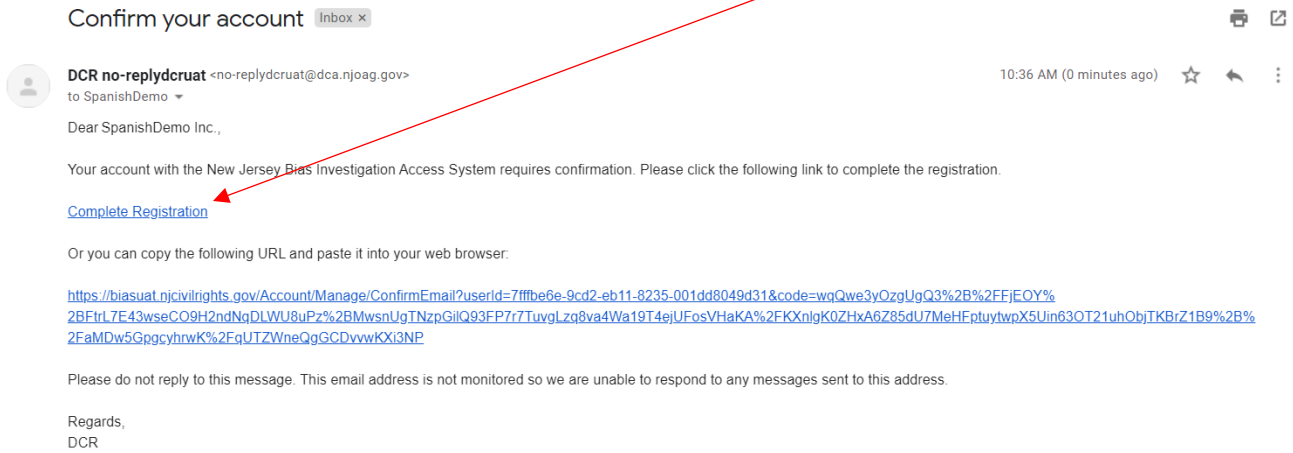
Confirm your account Inbox ×

DCR no-replydcruat <no-replydcruat@dca.njoag.gov>
to SpanishDemo

10:36 AM (0 minutes ago)

Dear SpanishDemo Inc.,

Your account with the New Jersey Bias Investigation Access System requires confirmation. Please click the following link to complete the registration.

Complete Registration

Or you can copy the following URL and paste it into your web browser:

https://biasuat.njcivilrights.gov/Account/Manage/ConfirmEmail?userId=7fffbe6e-9cd2-eb11-8235-001dd8049d31&code=wqQwe3yOzgUgQ3%2B%2FFjEOY%2BFtrL7E43wseCO9H2ndNqDLWU8uPz%2BMwsnUgTNzpGilQ93FP7r7TuvgLzq8va4Wa19T4ejUFosVHaKA%2FKXnlgK0ZHxA6Z85dU7MeHFptuytwpX5Uin63OT21uhObjTKBrZ1B9%2B%2FaMDw5GpgcyhrwK%2FqUTZWneQgGCDvvwKXi3NP

Please do not reply to this message. This email address is not monitored so we are unable to respond to any messages sent to this address.

Regards,
DCR